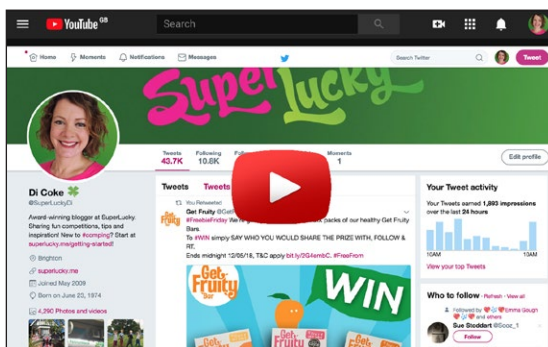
YouTube GB

Search

Home Moments Notifications Messages

Search Twitter

Tweet

SuperLucky

Tweets 43.7K

Following 10.6K

Follo

Moments 1

Edit profile

Di Coke

@SuperLuckyDi

Award-winning blogger at SuperLucky. Sharing fun competitions, tips and inspiration! New to #comping? Start at superlucky.me/getting-started/

Brighton

superlucky.me

Joined May 2009

Born on June 20, 1974

4,290 Photos and videos

Tweets

Tweets

You Retweeted

Get Fruity @Get

#FreebieFriday We're g packs of our healthy Get Fruity Bars.

To #WIN simply SAY WHO YOU WOULD SHARE THE PRIZE WITH, FOLLOW & RT.

Ends midnight 12/08/18, T&C apply bit.ly/2G4embC #FreeFrom

Get Fruity

WIN

Your Tweet activity

Your Tweets earned 1,893 impressions over the last 24 hours

10AM

10AM

View your top Tweets

Who to follow · Refresh · View all

Followed by Emma Gough

Sue Stoddart @Gooz_1

Follow